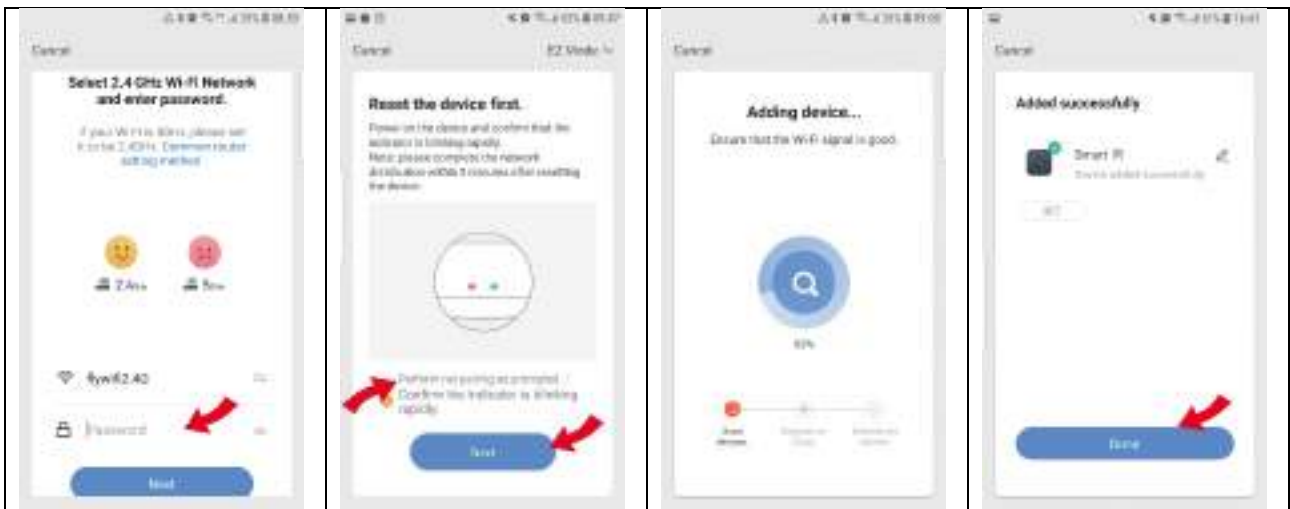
Cancel

Select 2.4 GHz Wi-Fi Network and enter password.

If your Wi-Fi is 5GHz, please set it to be 2.4GHz. Common router setting method

2.4GHz 5GHz

flywifi2.4G

Password

Next

Cancel EZ Mode

Reset the device first.

Power on the device and confirm that the indicator is blinking rapidly.
Note: please complete the network distribution within 3 minutes after resetting the device.

Perform net pairing as prompted. Confirm the indicator is blinking rapidly.

Next

Cancel

Adding device...

Ensure that the Wi-Fi signal is good.

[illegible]%

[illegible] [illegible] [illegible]

Cancel

Added successfully

Smart IR
Device added successfully

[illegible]

Done